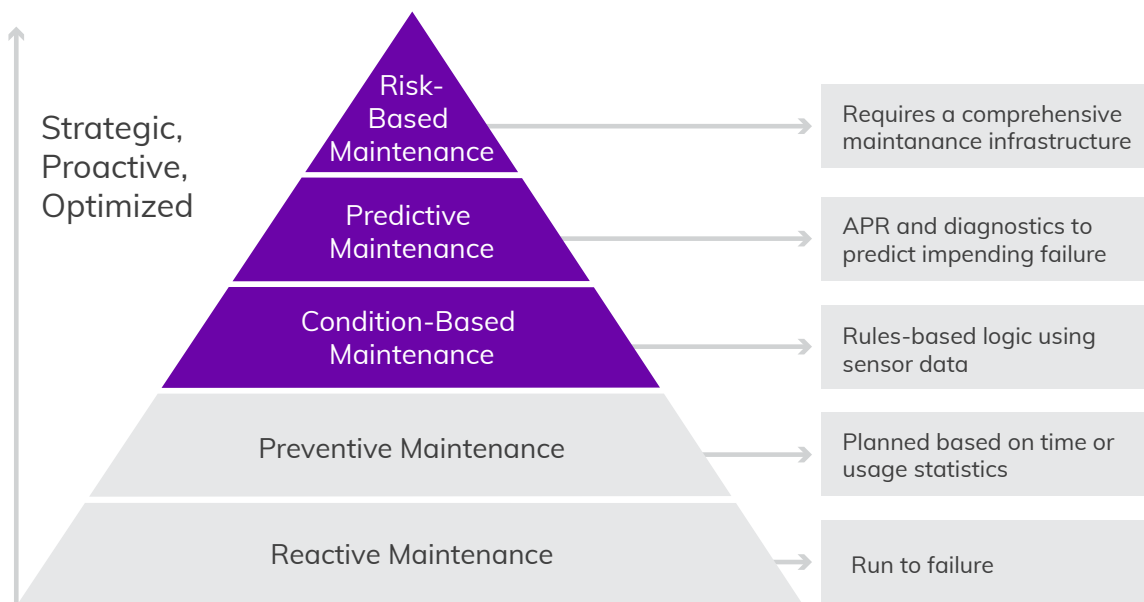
Strategic, Proactive, Optimized

Risk-Based Maintenance

Requires a comprehensive maintanance infrastructure

Predictive Maintenance

APR and diagnostics to predict impending failure

Condition-Based Maintenance

Rules-based logic using sensor data

Preventive Maintenance

Planned based on time or usage statistics

Reactive Maintenance

Run to failure